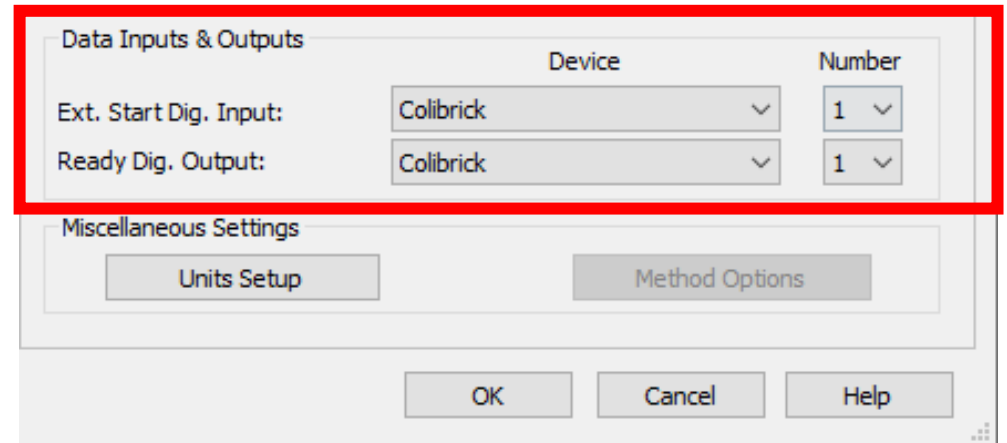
Data Inputs & Outputs

| | Device | Number |
|---|---|---|
| Ext. Start Dig. Input: | Colibrick | 1 |
| Ready Dig. Output: | Colibrick | 1 |

Miscellaneous Settings

Units Setup

Method Options

OK

Cancel

Help